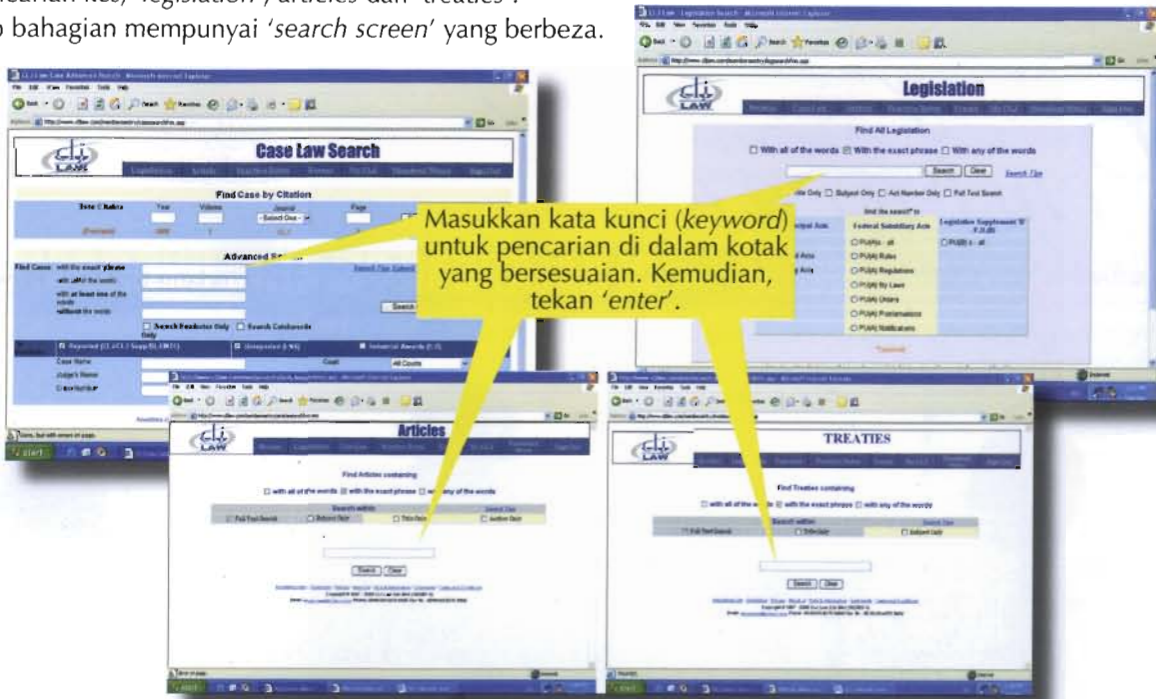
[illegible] kes, 'legislation', 'articles' dan 'treaties'.
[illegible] bahagian mempunyai 'search screen' yang berbeza.

Case Law Search

Find Case by Citation

Advanced Search

Legislation

Find All Legislation

With all of the words With the exact phrase With any of the words

Search Clear

Masukkan kata kunci (keyword) untuk pencarian di dalam kotak yang bersesuaian. Kemudian, tekan 'enter'.

Articles

Find Articles containing

with all of the words with the exact phrase with any of the words

Search Clear

TREATIES

Find Treaties containing

with all of the words with the exact phrase with any of the words

Search Clear

start